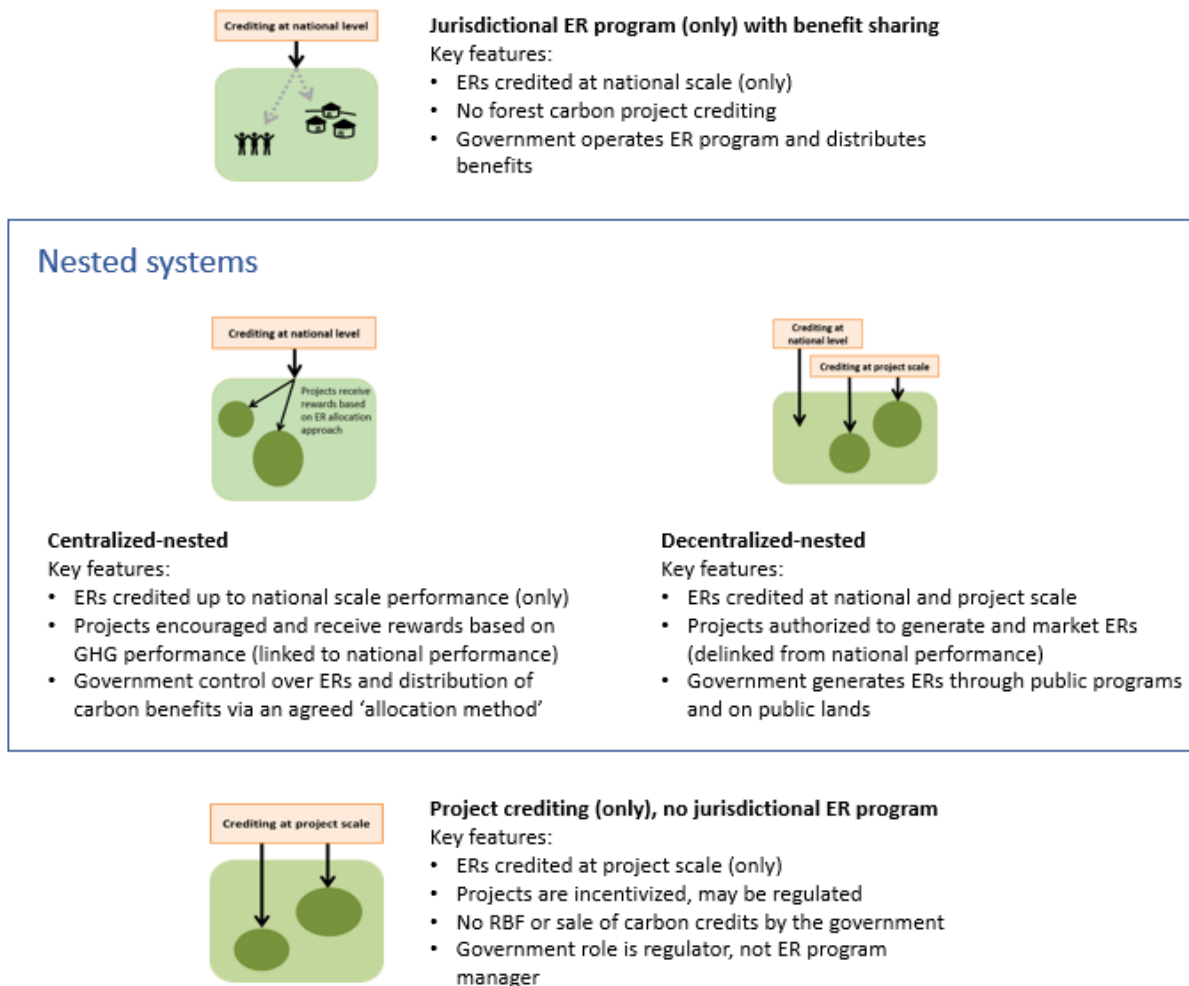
Crediting at national level

**Jurisdictional ER program (only) with benefit sharing**
Key features:
• ERs credited at national scale (only)
• No forest carbon project crediting
• Government operates ER program and distributes benefits

Nested systems

Crediting at national level

Projects receive rewards based on ER allocation approach

Crediting at national level

Crediting at project scale

**Centralized-nested**
Key features:
• ERs credited up to national scale performance (only)
• Projects encouraged and receive rewards based on GHG performance (linked to national performance)
• Government control over ERs and distribution of carbon benefits via an agreed 'allocation method'

**Decentralized-nested**
Key features:
• ERs credited at national and project scale
• Projects authorized to generate and market ERs (delinked from national performance)
• Government generates ERs through public programs and on public lands

Crediting at project scale

**Project crediting (only), no jurisdictional ER program**
Key features:
• ERs credited at project scale (only)
• Projects are incentivized, may be regulated
• No RBF or sale of carbon credits by the government
• Government role is regulator, not ER program manager